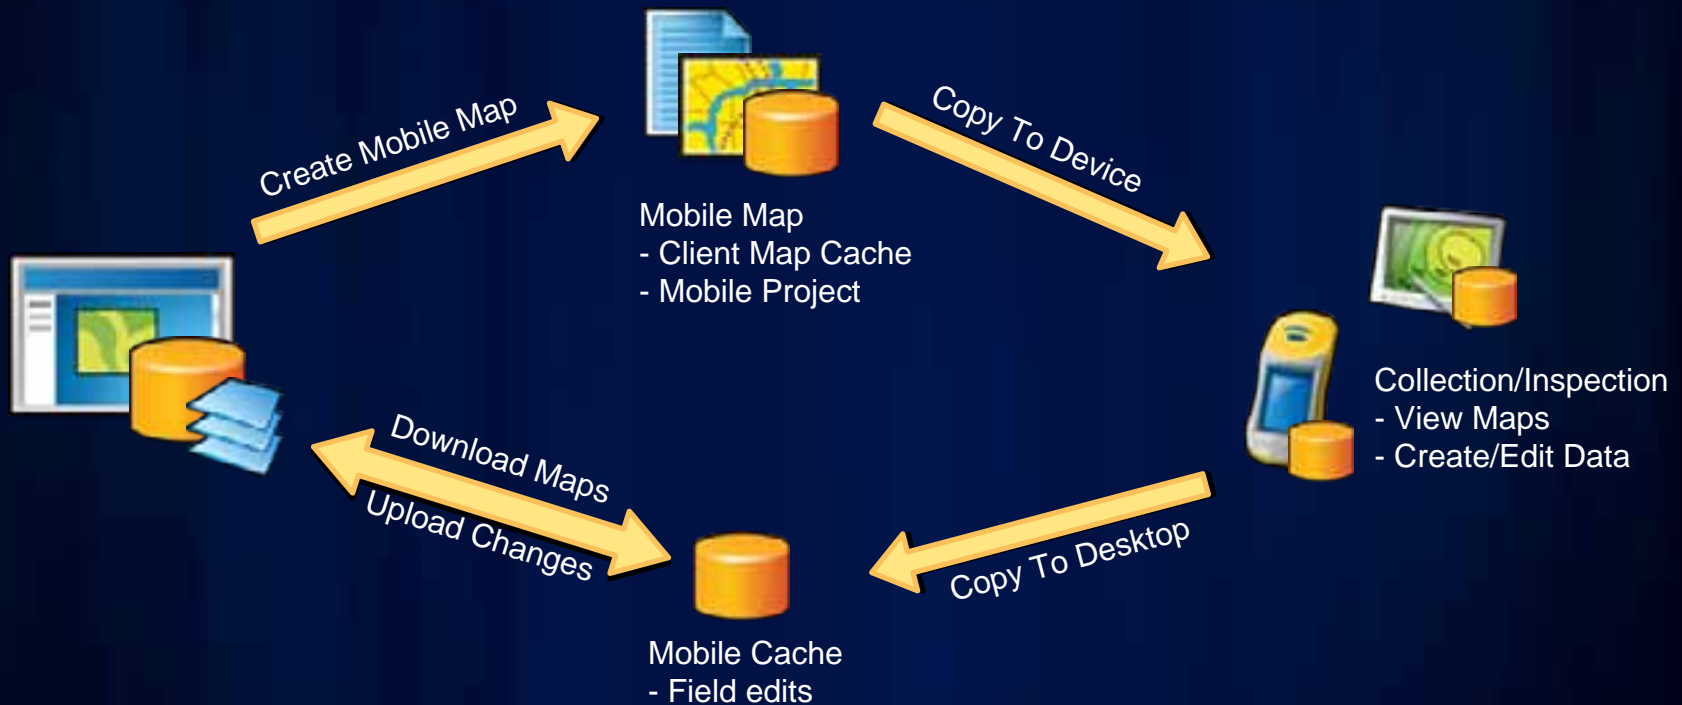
Create Mobile Map

Mobile Map
- Client Map Cache
- Mobile Project

Copy To Device

Collection/Inspection
- View Maps
- Create/Edit Data

Download Maps

Upload Changes

Copy To Desktop

Mobile Cache
- Field edits